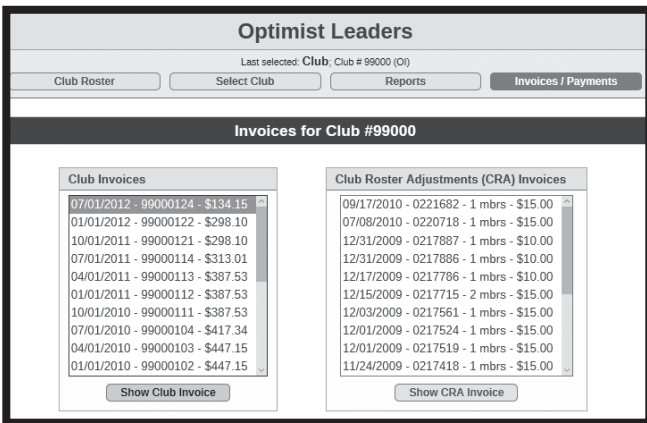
Optimist Leaders

Last selected: Club; Club # 99000 (OI)

Club Roster | Select Club | Reports | Invoices / Payments

Invoices for Club #99000

Club Invoices

07/01/2012 - 99000124 - $134.15
01/01/2012 - 99000122 - $298.10
10/01/2011 - 99000121 - $298.10
07/01/2011 - 99000114 - $313.01
04/01/2011 - 99000113 - $387.53
01/01/2011 - 99000112 - $387.53
10/01/2010 - 99000111 - $387.53
07/01/2010 - 99000104 - $417.34
04/01/2010 - 99000103 - $447.15
01/01/2010 - 99000102 - $447.15

Show Club Invoice

Club Roster Adjustments (CRA) Invoices

09/17/2010 - 0221682 - 1 mbrs - $15.00
07/08/2010 - 0220718 - 1 mbrs - $15.00
12/31/2009 - 0217887 - 1 mbrs - $10.00
12/31/2009 - 0217886 - 1 mbrs - $10.00
12/17/2009 - 0217786 - 1 mbrs - $10.00
12/15/2009 - 0217715 - 2 mbrs - $15.00
12/03/2009 - 0217561 - 1 mbrs - $15.00
12/01/2009 - 0217524 - 1 mbrs - $15.00
12/01/2009 - 0217519 - 1 mbrs - $15.00
11/24/2009 - 0217418 - 1 mbrs - $15.00

Show CRA Invoice